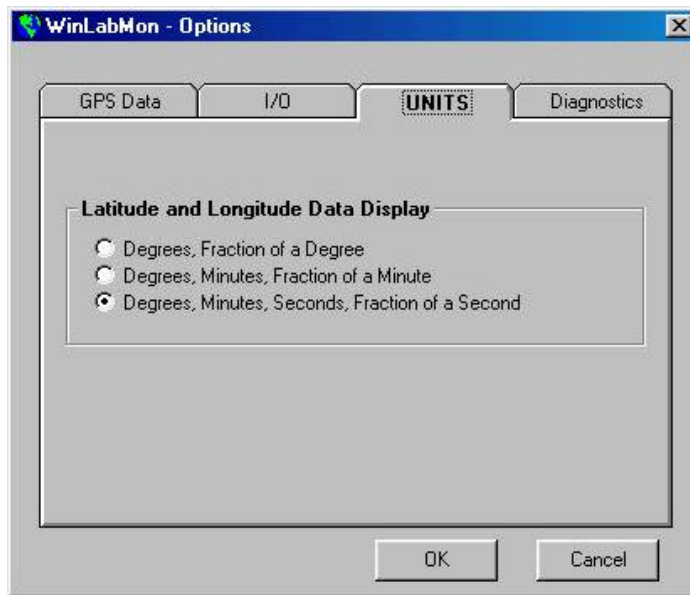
WinLabMon - Options

GPS Data
I/O
UNITS
Diagnostics

Latitude and Longitude Data Display

Degrees, Fraction of a Degree
Degrees, Minutes, Fraction of a Minute
Degrees, Minutes, Seconds, Fraction of a Second

OK
Cancel